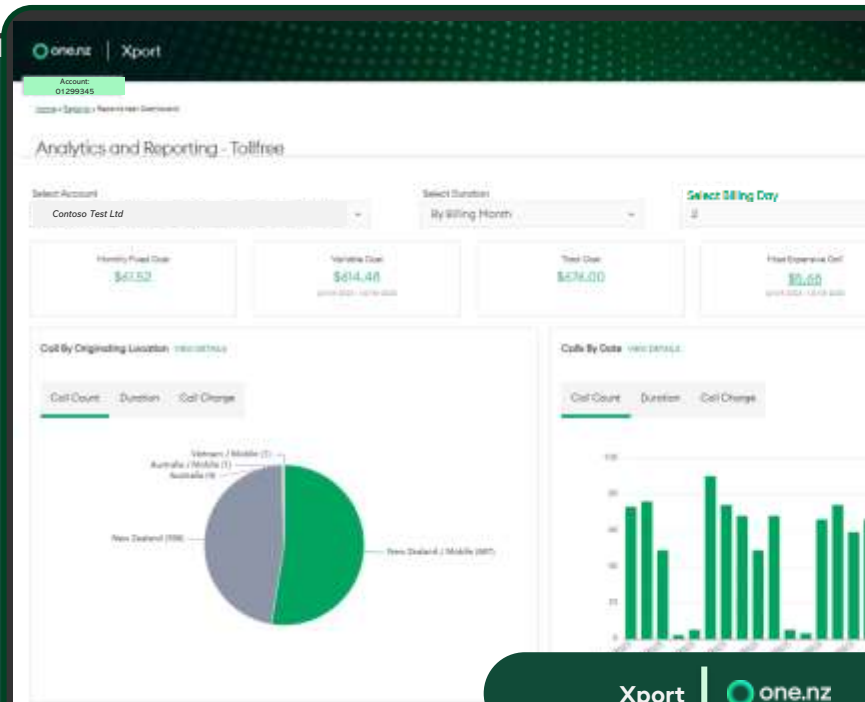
one.nz | Xport

Account: 01299345

Home > Reports > Reports Dashboard

Analytics and Reporting - Tollfree

Select Account
Contoso Test Ltd

Select Duration
By Billing Month

Select Billing Day
2

Monthly Fixed Cost
$61.52

Variable Cost
$614.48

Total Cost
$676.00

Most Expensive Call
$5.66

Call By Originating Location VIEW DETAILS

Call Count | Duration | Call Charge

Vietnam / Mobile (1)
Australia / Mobile (1)
Australia (4)
New Zealand (556)
New Zealand / Mobile (687)

Calls By Date VIEW DETAILS

Call Count | Duration | Call Charge

100
80
60
40
20
0

Xport | one.nz